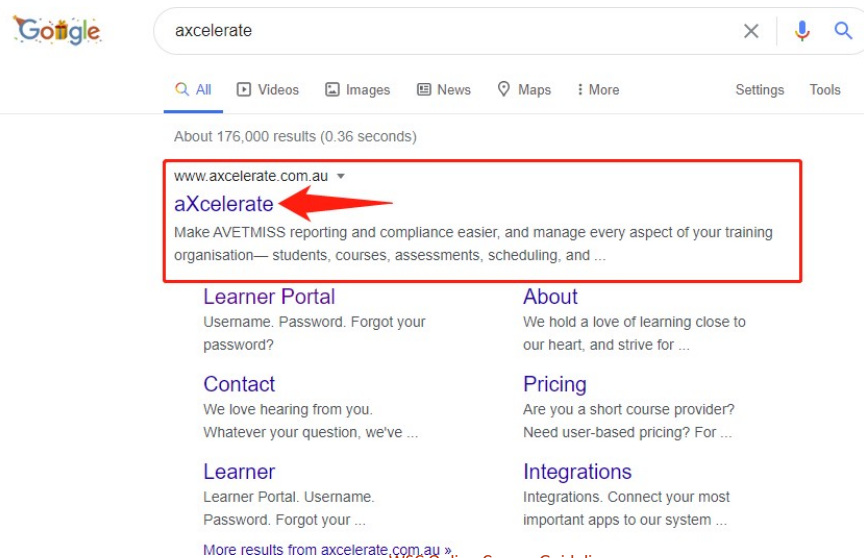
Google

axcelerate

All Videos Images News Maps More Settings Tools

About 176,000 results (0.36 seconds)

www.axcelerate.com.au

aXcelerate

Make AVETMISS reporting and compliance easier, and manage every aspect of your training organisation— students, courses, assessments, scheduling, and ...

Learner Portal
Username. Password. Forgot your password?

About
We hold a love of learning close to our heart, and strive for ...

Contact
We love hearing from you. Whatever your question, we've ...

Pricing
Are you a short course provider? Need user-based pricing? For ...

Learner
Learner Portal. Username. Password. Forgot your ...

Integrations
Integrations. Connect your most important apps to our system ...

More results from axcelerate.com.au »